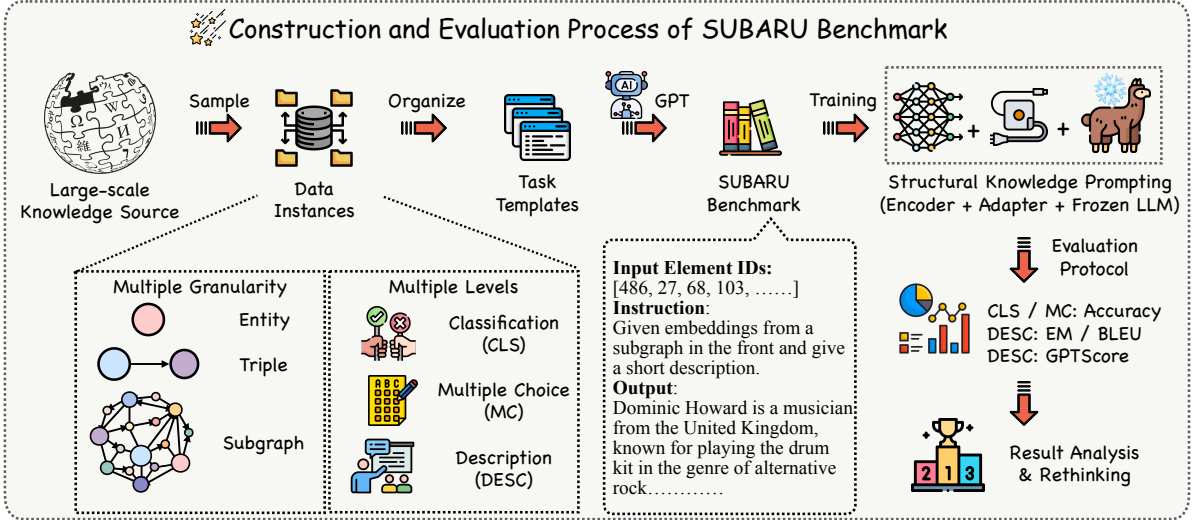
Construction and Evaluation Process of SUBARU Benchmark

Large-scale Knowledge Source

Sample

Data Instances

Organize

Task Templates

AI

GPT

SUBARU Benchmark

Training

Structural Knowledge Prompting (Encoder + Adapter + Frozen LLM)

Multiple Granularity

Entity

Triple

Subgraph

Multiple Levels

Classification (CLS)

ABC

Multiple Choice (MC)

Description (DESC)

**Input Element IDs:**
[486, 27, 68, 103, ……]
**Instruction**:
Given embeddings from a subgraph in the front and give a short description.
**Output**:
Dominic Howard is a musician from the United Kingdom, known for playing the drum kit in the genre of alternative rock…………

Evaluation Protocol

CLS / MC: Accuracy
DESC: EM / BLEU
DESC: GPTScore

Result Analysis & Rethinking

2 1 3